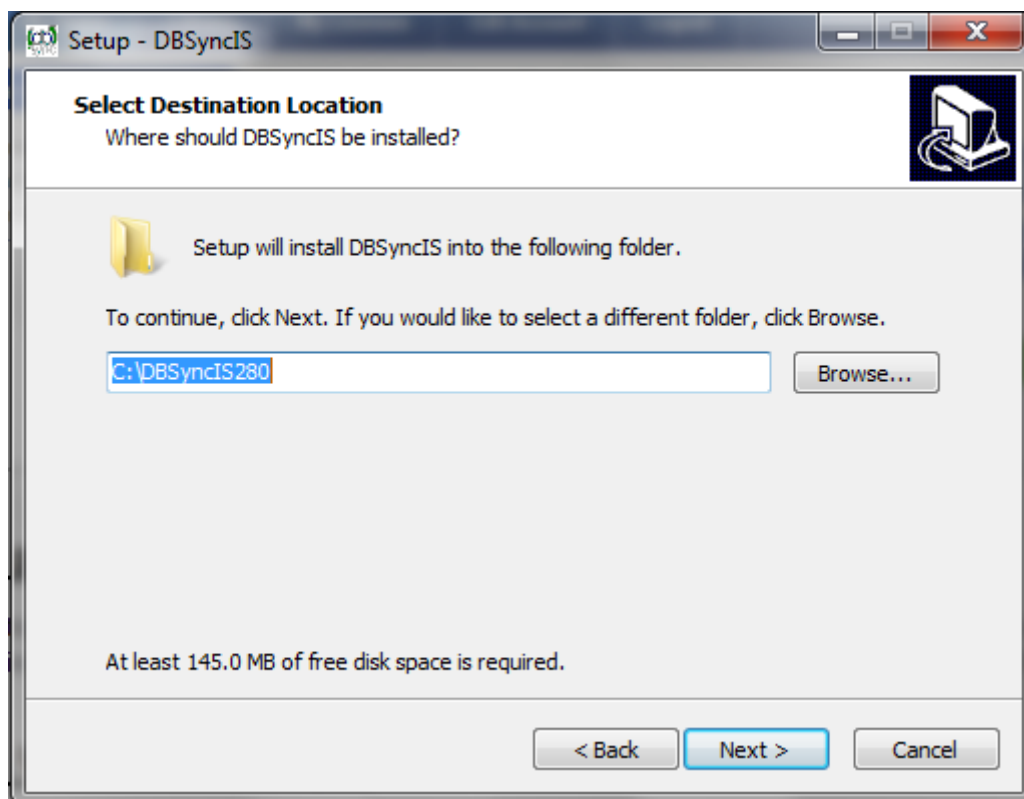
Setup - DBSyncIS

Select Destination Location
Where should DBSyncIS be installed?

Setup will install DBSyncIS into the following folder.

To continue, click Next. If you would like to select a different folder, click Browse.

C:\DBSyncIS280

Browse...

At least 145.0 MB of free disk space is required.

< Back

Next >

Cancel